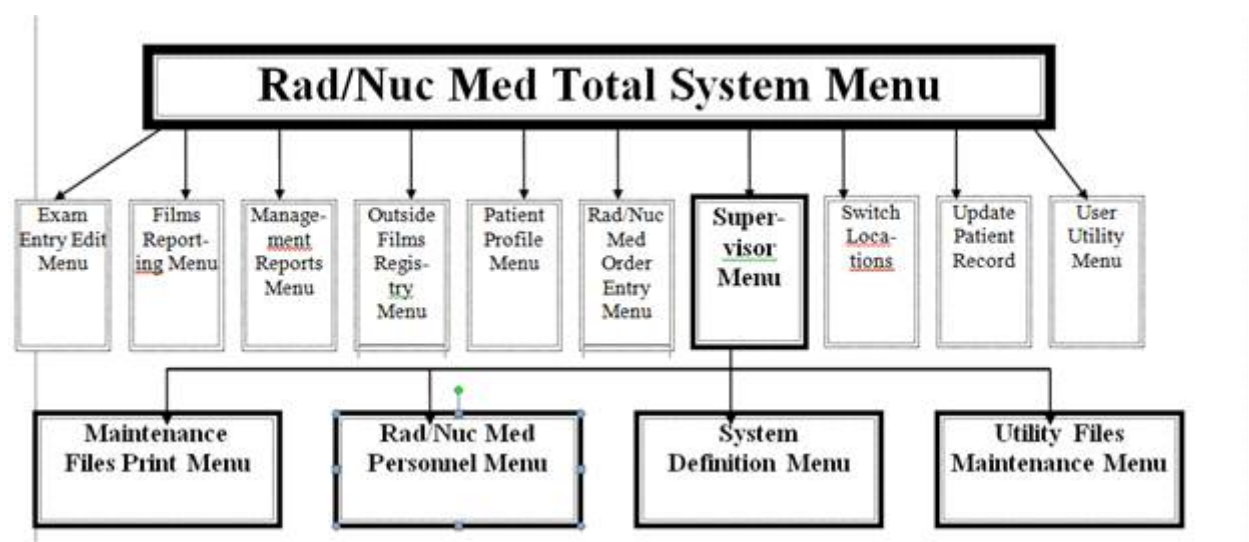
Rad/Nuc Med Total System Menu

Exam Entry Edit Menu

Films Reporting Menu

Management Reports Menu

Outside Films Registry Menu

Patient Profile Menu

Rad/Nuc Med Order Entry Menu

Supervisor Menu

Switch Locations

Update Patient Record

User Utility Menu

Maintenance Files Print Menu

Rad/Nuc Med Personnel Menu

System Definition Menu

Utility Files Maintenance Menu